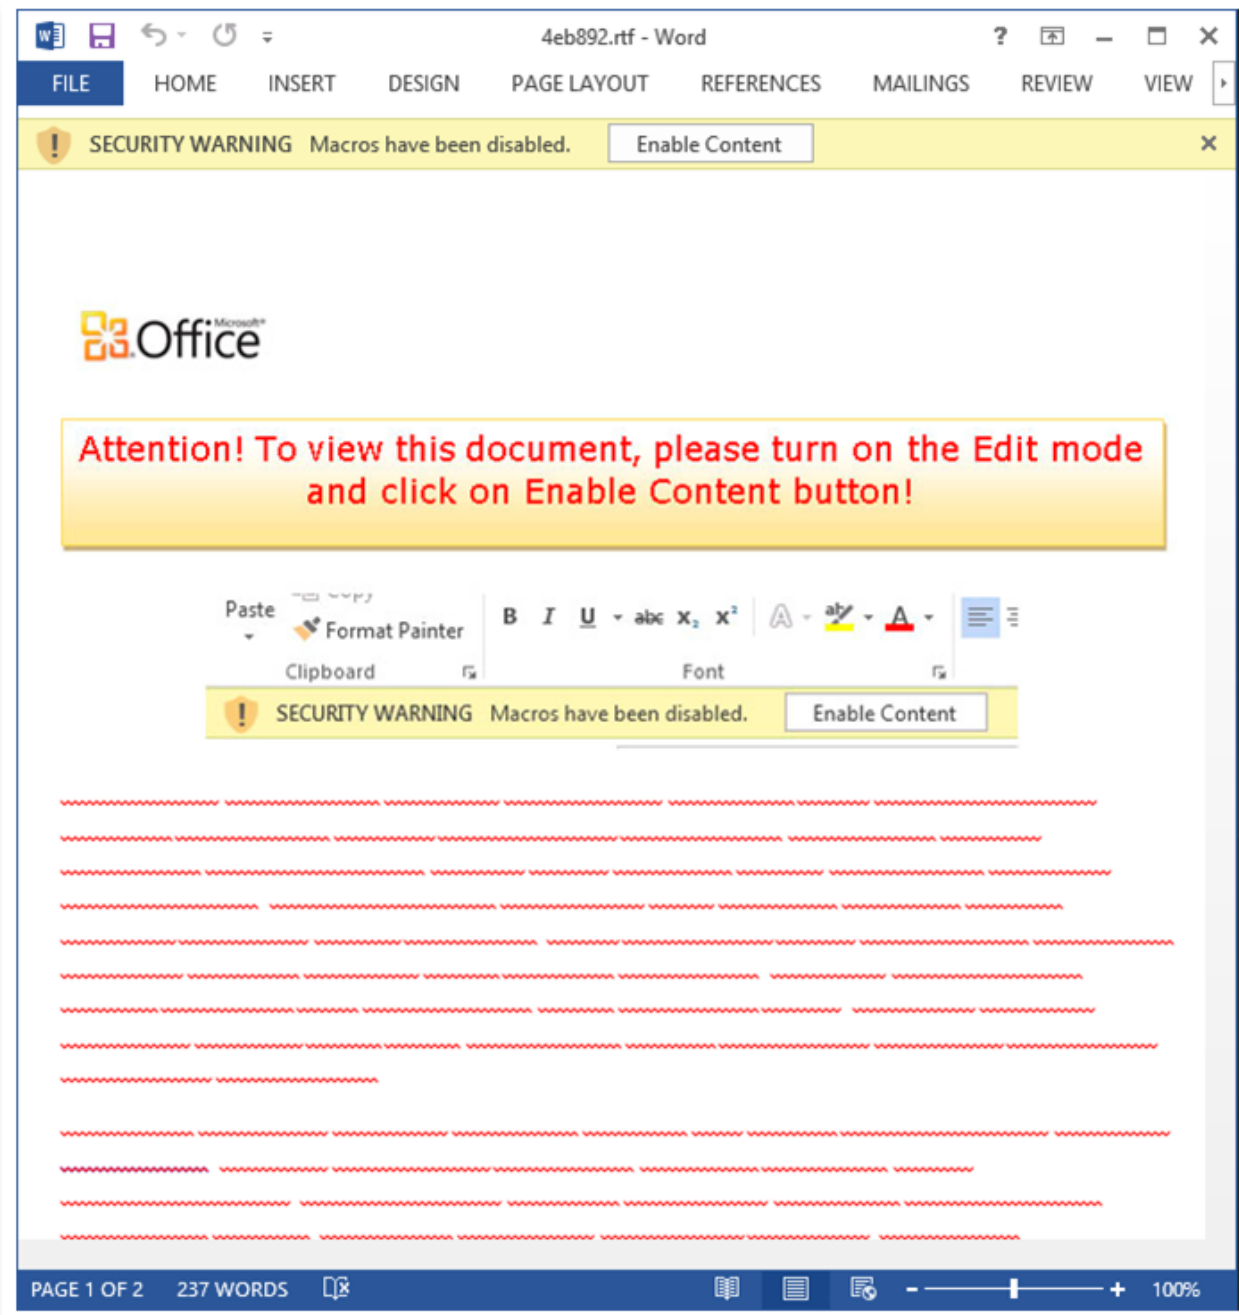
4eb892.rtf - Word

? — ✕

FILE HOME INSERT DESIGN PAGE LAYOUT REFERENCES MAILINGS REVIEW VIEW

SECURITY WARNING Macros have been disabled. Enable Content ✕

Microsoft Office

Attention! To view this document, please turn on the Edit mode and click on Enable Content button!

Paste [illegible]
Format Painter
Clipboard
B I U abc $x_2$ $x^2$
Font

SECURITY WARNING Macros have been disabled. Enable Content

PAGE 1 OF 2 237 WORDS 100%